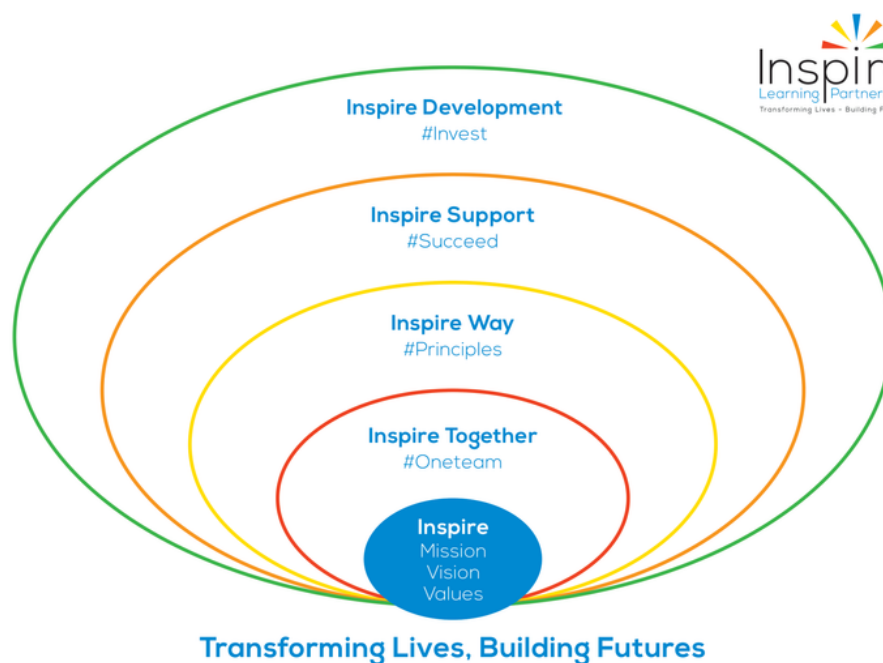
Inspir
Learning Partner
Transforming Lives - Building F

Inspire Development
#Invest

Inspire Support
#Succeed

Inspire Way
#Principles

Inspire Together
#Oneteam

Inspire
Mission
Vision
Values

Transforming Lives, Building Futures